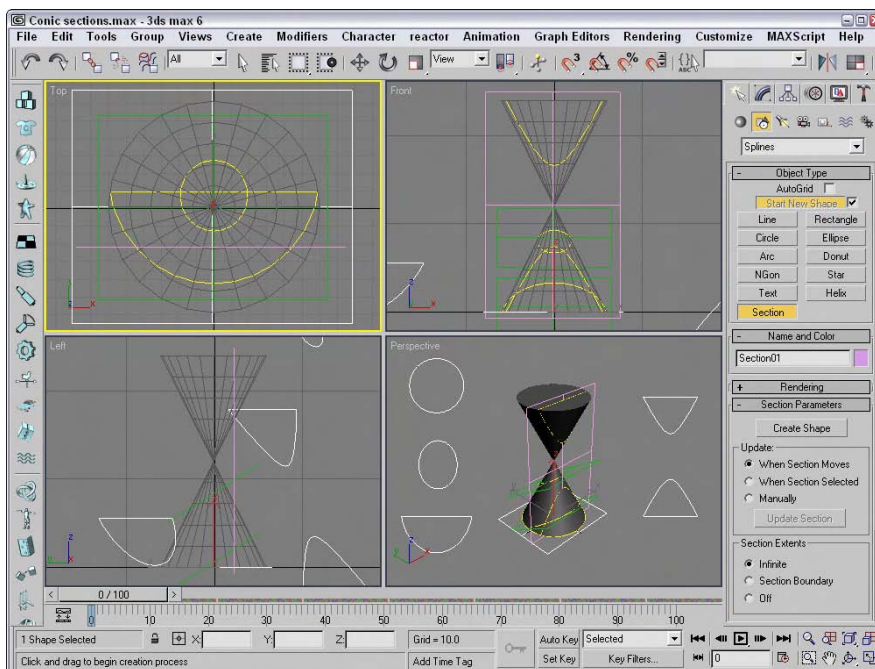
Conic sections.max - 3ds max 6

File Edit Tools Group Views Create Modifiers Character reactor Animation Graph Editors Rendering Customize MAXScript Help

All

View

Top

Front

Left

Perspective

Splines

Object Type

AutoGrid

Start New Shape

Line

Rectangle

Circle

Ellipse

Arc

Donut

NGon

Star

Text

Helix

Section

Name and Color

Section01

Rendering

Section Parameters

Create Shape

Update:

When Section Moves

When Section Selected

Manually

Update Section

Section Extents

Infinite

Section Boundary

Off

0 / 100

0 10 20 30 40 50 60 70 80 90 100

1 Shape Selected

X:

Y:

Z:

Grid = 10.0

Auto Key

Selected

Click and drag to begin creation process

Add Time Tag

Set Key

Key Filters...

0